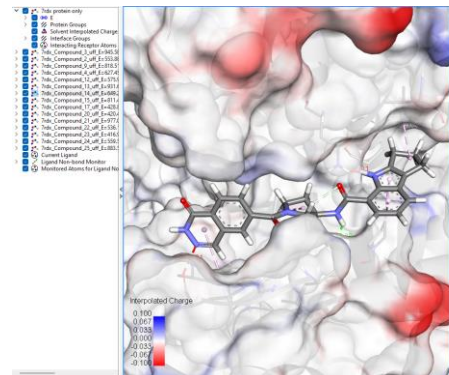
7rdv protein only
Protein Groups
Solvent Interpolated Charge
Interface Groups
Interacting Receptor Atoms
7rdv_Compound_1_uff_E=945.58
7rdv_Compound_2_uff_E=553.38
7rdv_Compound_3_uff_E=818.57
7rdv_Compound_4_uff_E=627.43
7rdv_Compound_12_uff_E=570.3
7rdv_Compound_13_uff_E=931.6
7rdv_Compound_14_uff_E=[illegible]
7rdv_Compound_15_uff_E=811.2
7rdv_Compound_17_uff_E=428.6
7rdv_Compound_19_uff_E=428.6
7rdv_Compound_20_uff_E=420.4
7rdv_Compound_21_uff_E=977.3
7rdv_Compound_22_uff_E=536.1
7rdv_Compound_23_uff_E=416.5
7rdv_Compound_24_uff_E=559.5
7rdv_Compound_25_uff_E=883.5
Current Ligand
Ligand Non-bond Monitor
Monitored Atoms for Ligand No

Interpolated Charge
0.100
0.067
0.033
0.000
-0.033
-0.067
-0.100